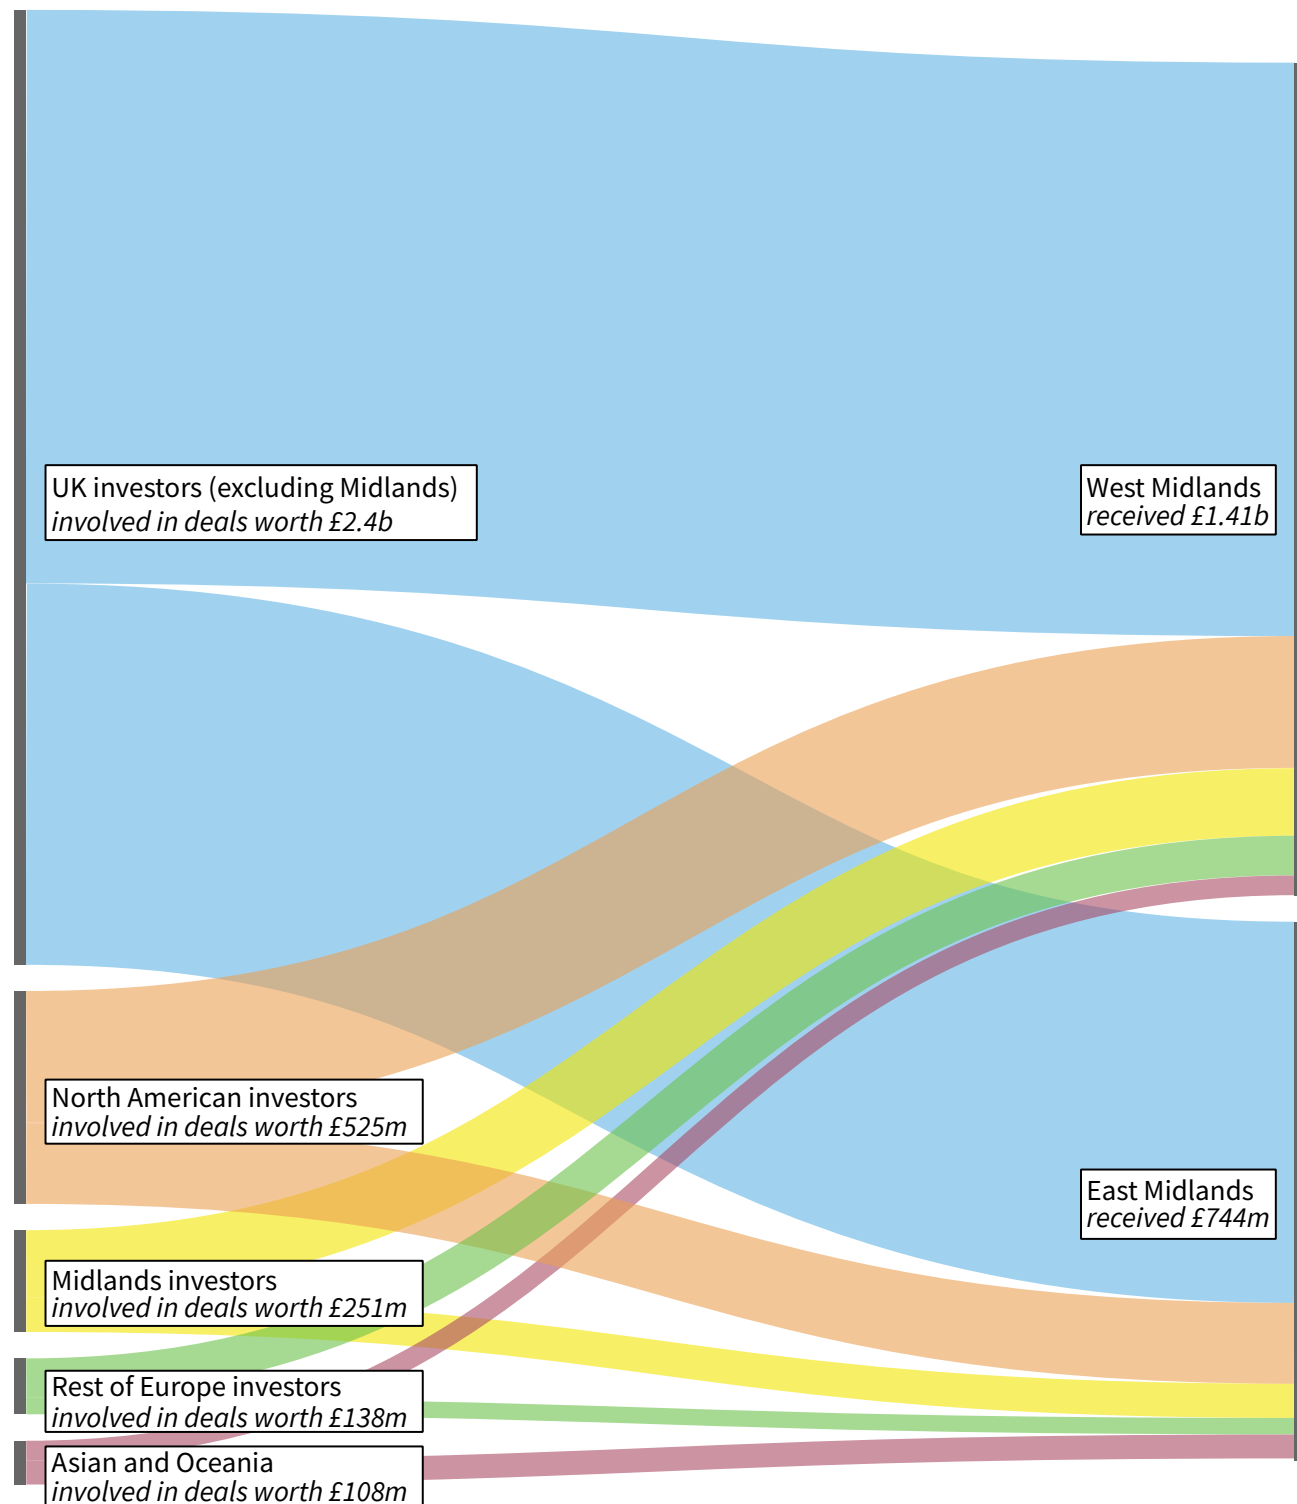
UK investors (excluding Midlands)
*involved in deals worth £2.4b*

West Midlands
*received £1.41b*

North American investors
*involved in deals worth £525m*

East Midlands
*received £744m*

Midlands investors
*involved in deals worth £251m*

Rest of Europe investors
*involved in deals worth £138m*

Asian and Oceania
*involved in deals worth £108m*